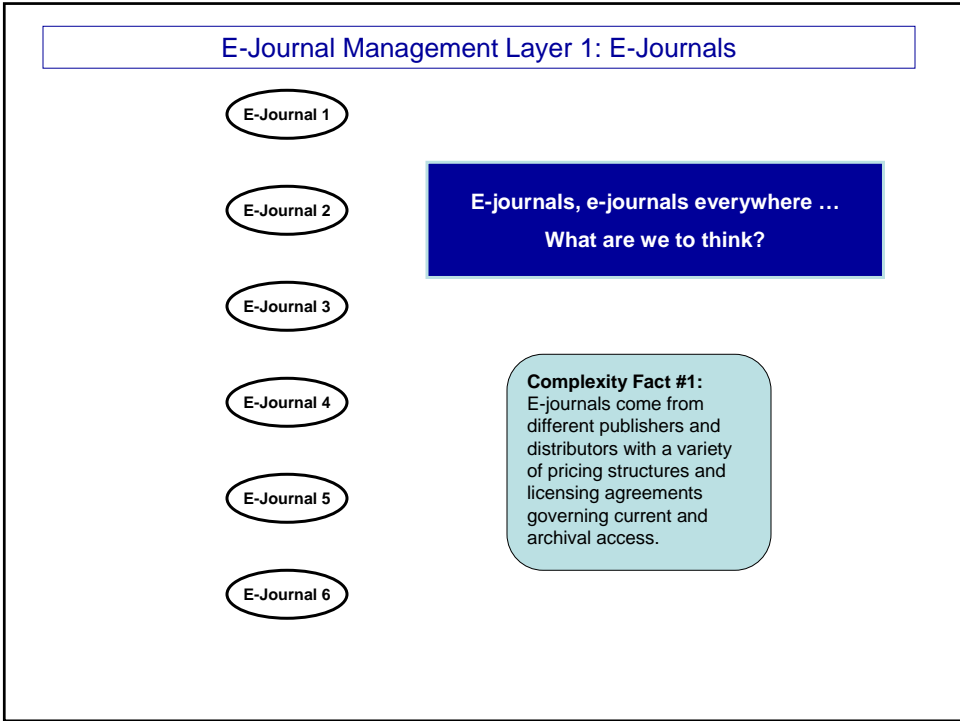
E-Journal Management Layer 1: E-Journals

E-Journal 1

E-journals, e-journals everywhere …

What are we to think?

E-Journal 2

E-Journal 3

E-Journal 4

Complexity Fact #1:
E-journals come from different publishers and distributors with a variety of pricing structures and licensing agreements governing current and archival access.

E-Journal 5

E-Journal 6